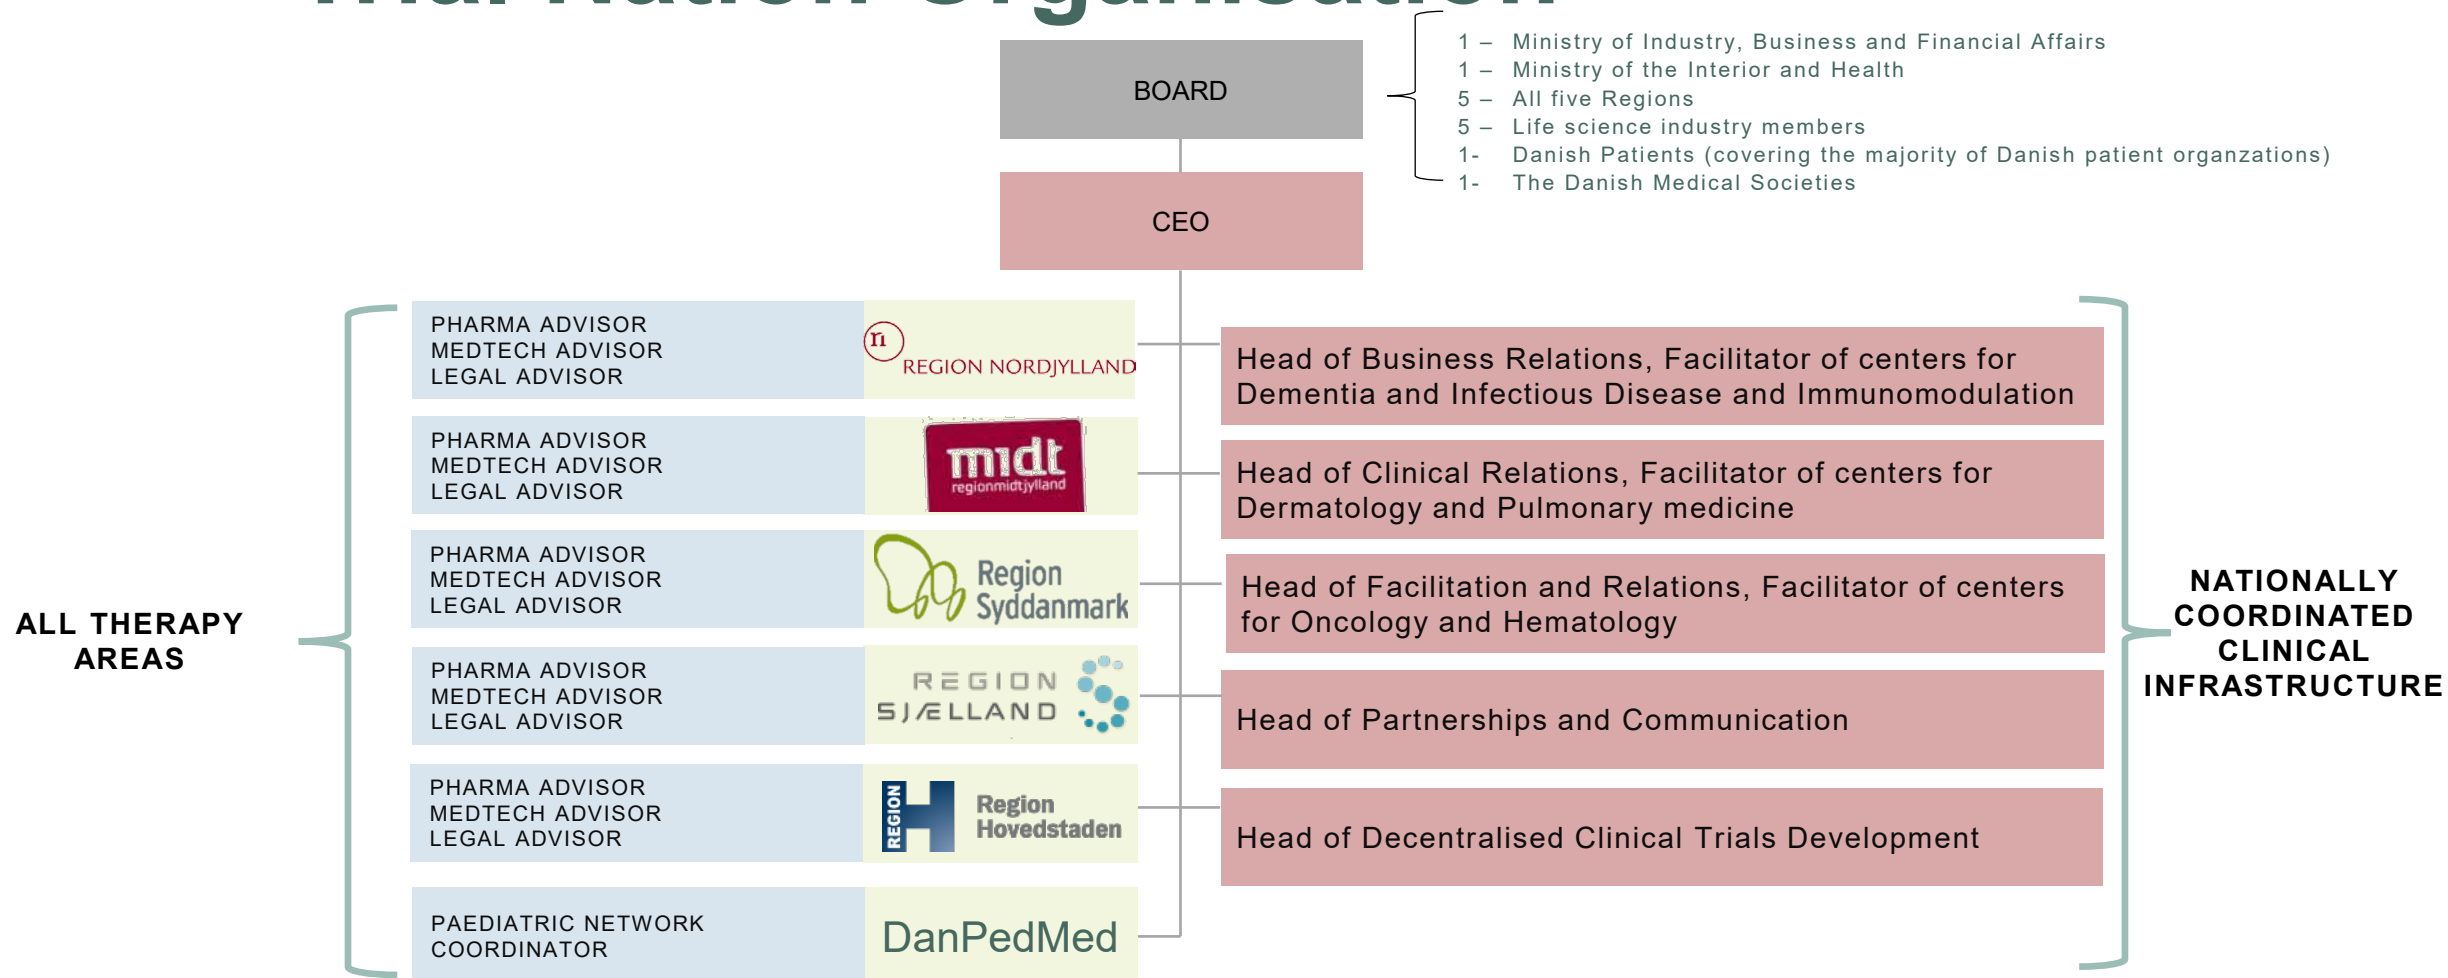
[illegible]

BOARD

1 – Ministry of Industry, Business and Financial Affairs
1 – Ministry of the Interior and Health
5 – All five Regions
5 – Life science industry members
1- Danish Patients (covering the majority of Danish patient organzations)
1- The Danish Medical Societies

CEO

ALL THERAPY AREAS

PHARMA ADVISOR
MEDTECH ADVISOR
LEGAL ADVISOR

rn REGION NORDJYLLAND

PHARMA ADVISOR
MEDTECH ADVISOR
LEGAL ADVISOR

midt regionmidtjylland

PHARMA ADVISOR
MEDTECH ADVISOR
LEGAL ADVISOR

Region Syddanmark

PHARMA ADVISOR
MEDTECH ADVISOR
LEGAL ADVISOR

REGION SJÆLLAND

PHARMA ADVISOR
MEDTECH ADVISOR
LEGAL ADVISOR

REGION H Region Hovedstaden

PAEDIATRIC NETWORK COORDINATOR

DanPedMed

Head of Business Relations, Facilitator of centers for Dementia and Infectious Disease and Immunomodulation

Head of Clinical Relations, Facilitator of centers for Dermatology and Pulmonary medicine

Head of Facilitation and Relations, Facilitator of centers for Oncology and Hematology

Head of Partnerships and Communication

Head of Decentralised Clinical Trials Development

NATIONALLY COORDINATED CLINICAL INFRASTRUCTURE